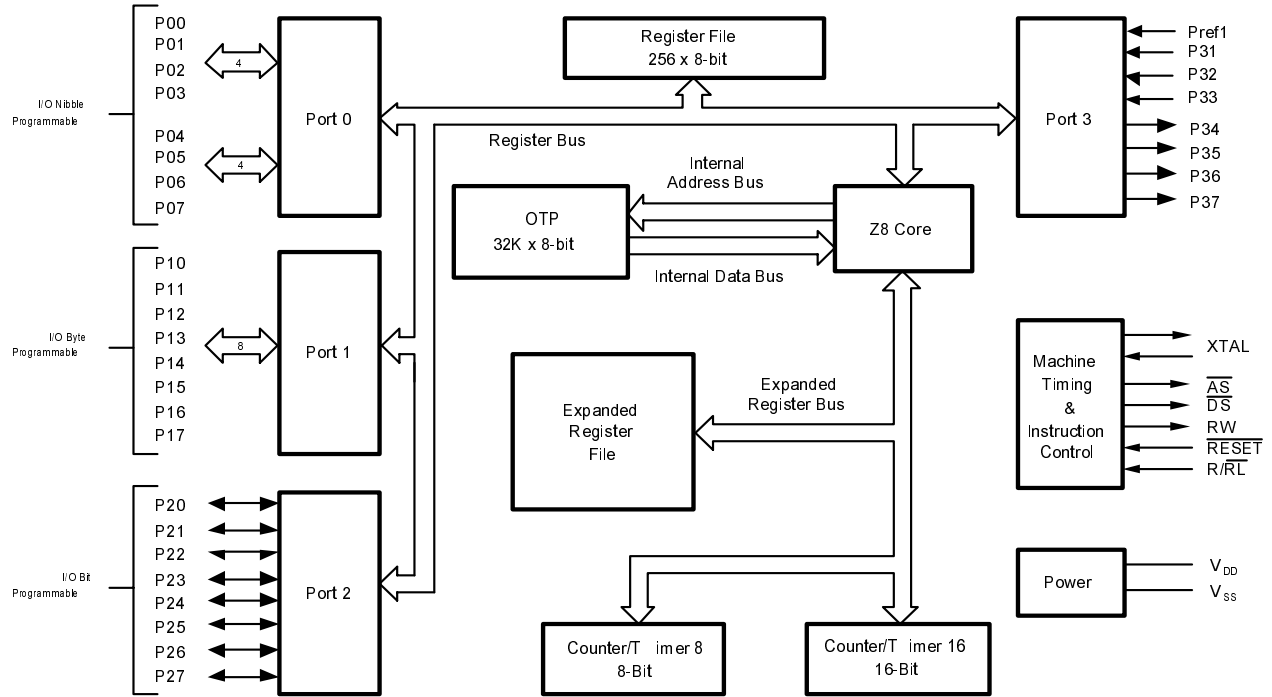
I/O Nibble Programmable

P00
P01
P02
P03
4
P04
P05
P06
P07
4

Port 0

Register File
256 x 8-bit

Register Bus

Pref1
P31
P32
P33
P34
P35
P36
P37

Port 3

Internal Address Bus

OTP
32K x 8-bit

Z8 Core

Internal Data Bus

I/O Byte Programmable

P10
P11
P12
P13
P14
P15
P16
P17
8

Port 1

Expanded Register File

Expanded Register Bus

Machine Timing & Instruction Control

XTAL
$\overline{AS}$
$\overline{DS}$
RW
$\overline{RESET}$
R/$\overline{RL}$

I/O Bit Programmable

P20
P21
P22
P23
P24
P25
P26
P27

Port 2

Power

$V_{DD}$
$V_{SS}$

Counter/T imer 8
8-Bit

Counter/T imer 16
16-Bit